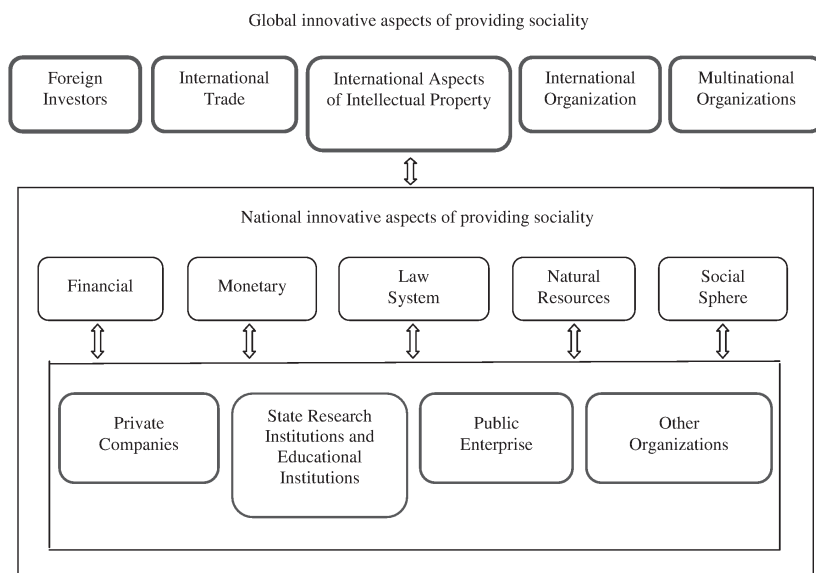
Global innovative aspects of providing sociality

Foreign Investors

International Trade

International Aspects of Intellectual Property

International Organization

Multinational Organizations

National innovative aspects of providing sociality

Financial

Monetary

Law System

Natural Resources

Social Sphere

Private Companies

State Research Institutions and Educational Institutions

Public Enterprise

Other Organizations